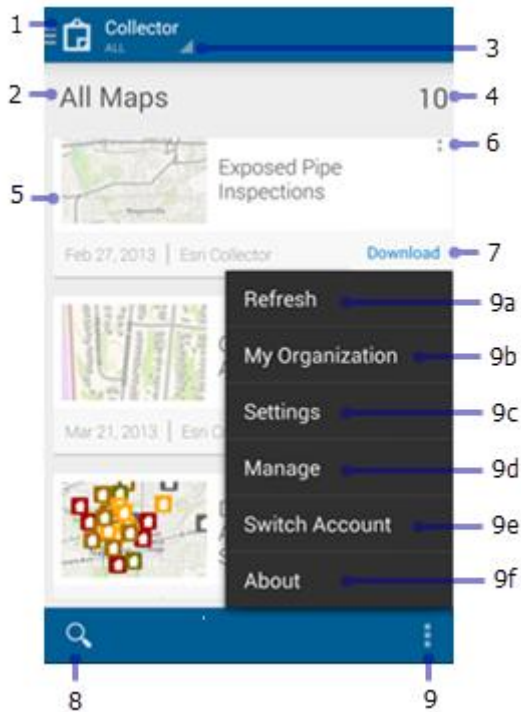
1
Collector
ALL
3
2
All Maps
10
4
6
5
Exposed Pipe Inspections
Feb 27, 2013 | Esri Collector
Download
7
Refresh
9a
My Organization
9b
Mar 21, 2013 | Esri C
Settings
9c
Manage
9d
Switch Account
9e
About
9f
8
9